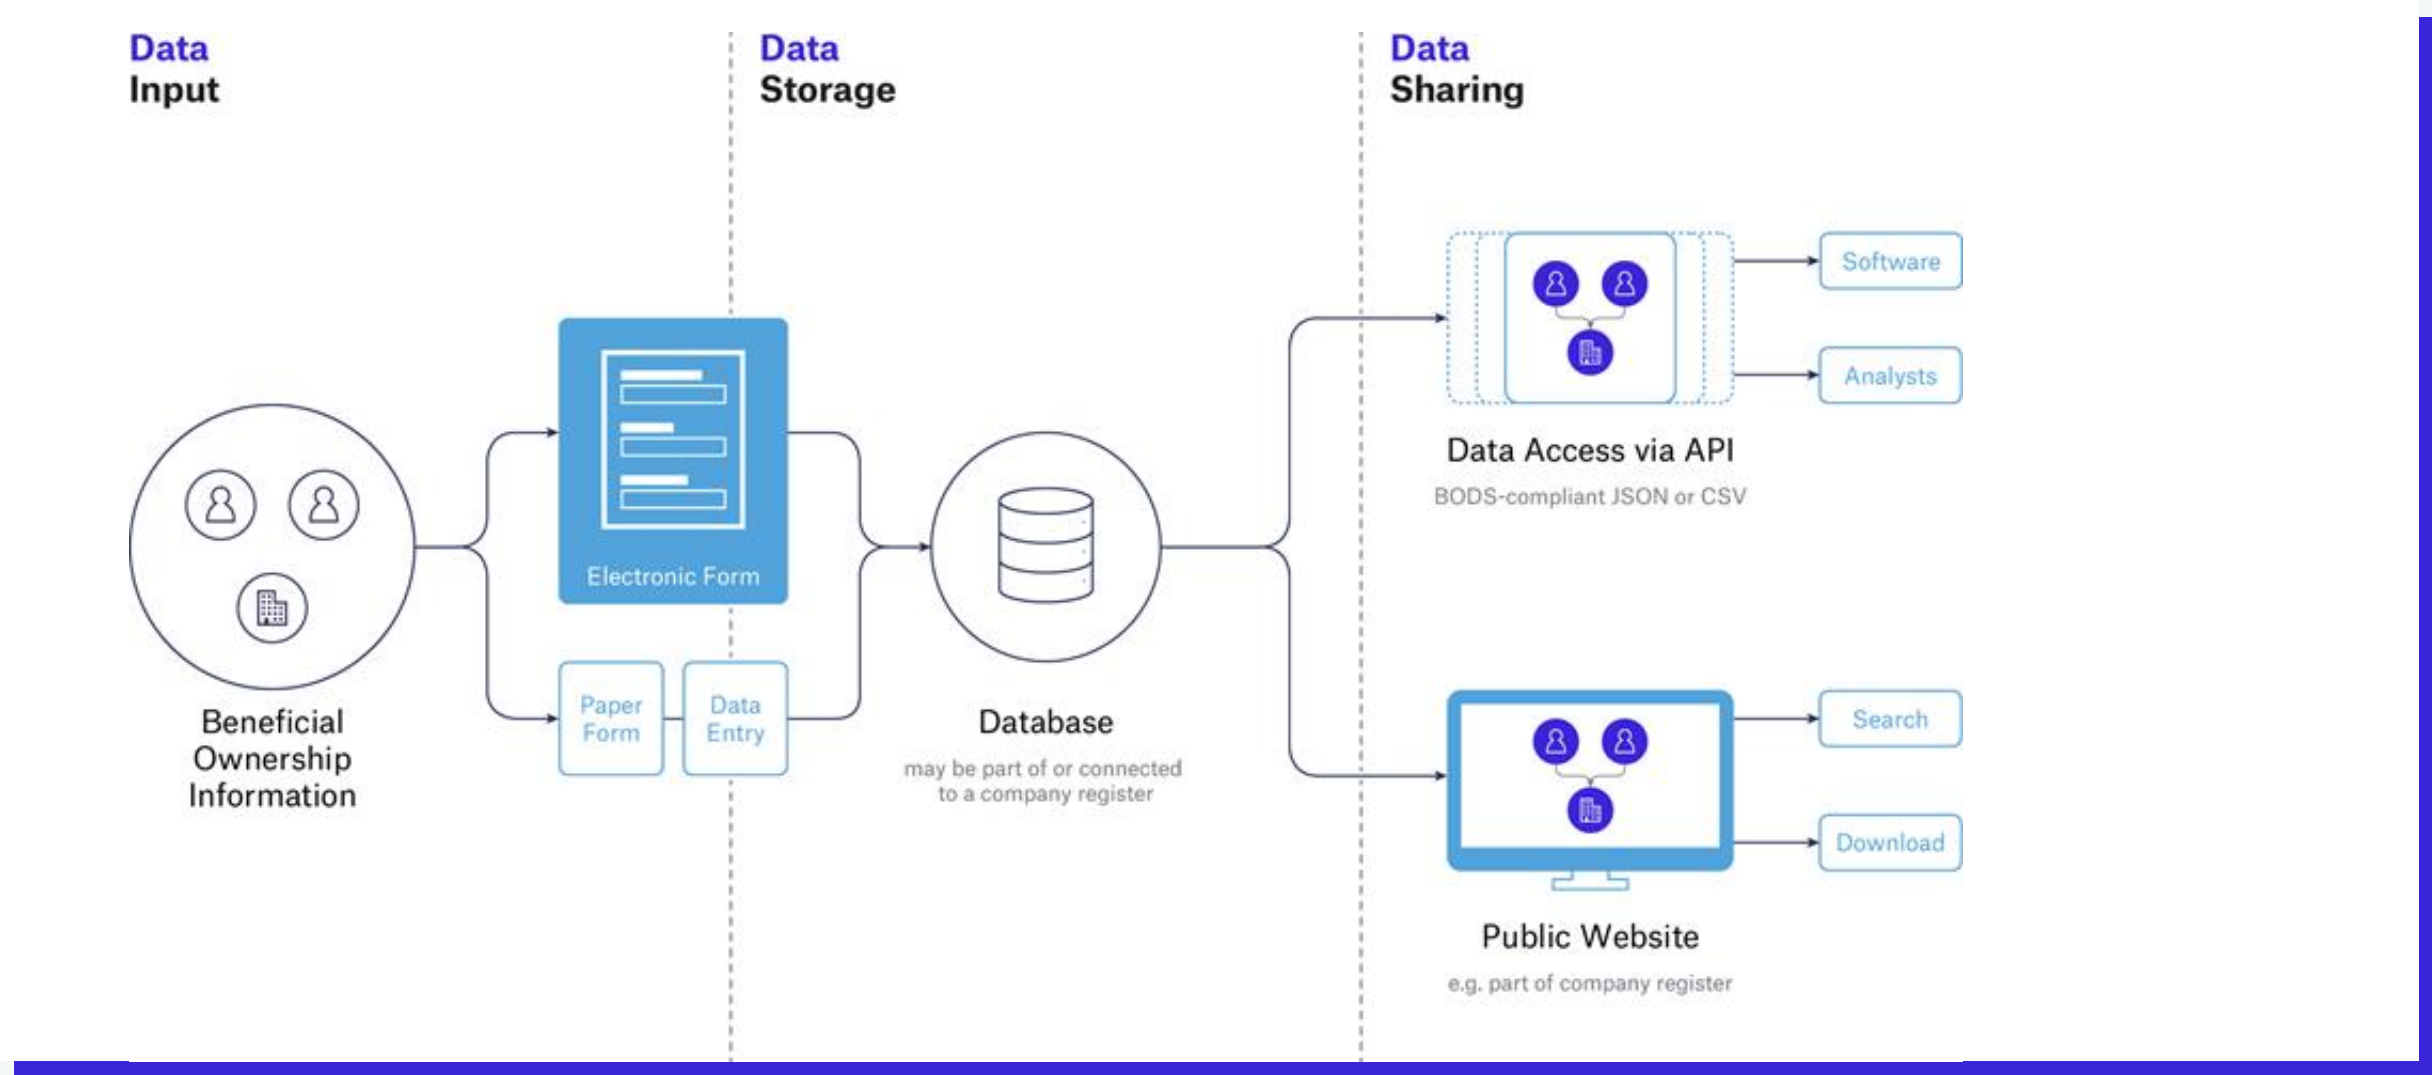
Data Input

Data Storage

Data Sharing

Beneficial Ownership Information

Electronic Form

Paper Form

Data Entry

Database

may be part of or connected to a company register

Data Access via API

BODS-compliant JSON or CSV

Software

Analysts

Public Website

e.g. part of company register

Search

Download